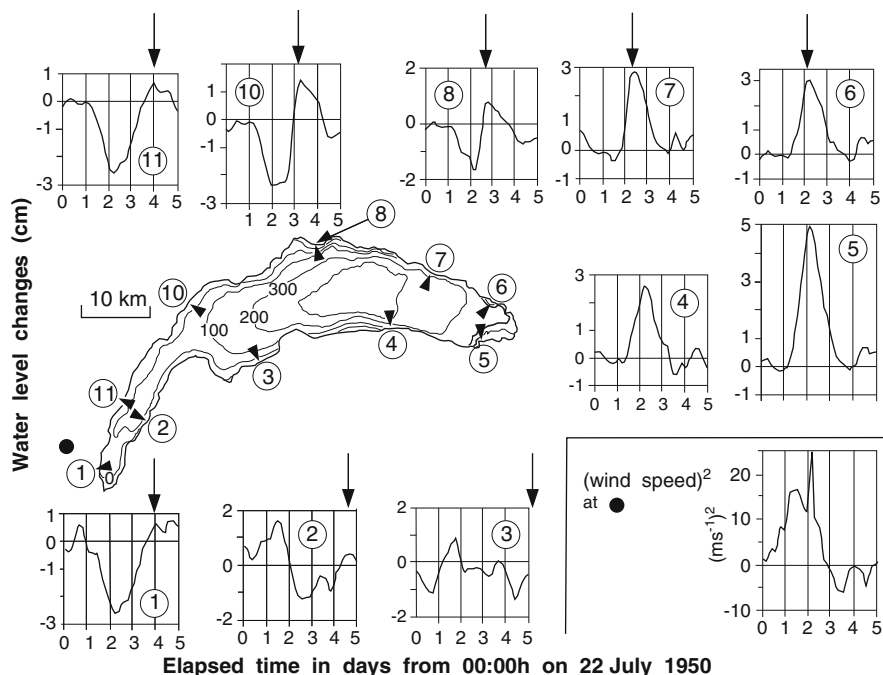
Water level changes (cm)

1
0
-1
-3
11
0 1 2 3 4 5

1
0
-1
-3
10
1 2 3 4 5

2
0
-2
8
0 1 2 3 4 5

3
1
0
-1
7
0 1 2 3 4 5

3
1
0
-1
6
0 1 2 3 4 5

5
3
1
0
-1
5

8
7
6
10 km
10
300
200
100
4
5
3
11
2
1
0

3
1
0
-1
4
0 1 2 3 4 5

1
0
-1
-3
1
0 1 2 3 4 5

2
0
-2
2
0 1 2 3 4 5

2
0
-2
3
0 1 2 3 4 5

(wind speed)$^2$ at

$(ms^{-1})^2$
20
10
0
-10
0 1 2 3 4 5

Elapsed time in days from 00:00h on 22 July 1950